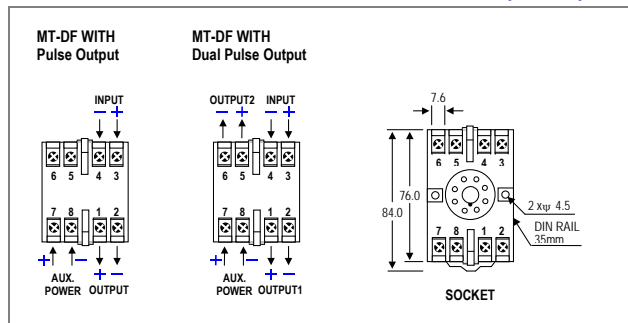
MT-DF WITH
Pulse Output

INPUT
− +

6 5 4 3

7 8 1 2

+ − + −
AUX.
POWER OUTPUT

MT-DF WITH
Dual Pulse Output

OUTPUT2 INPUT
− + − +

6 5 4 3

7 8 1 2

+ − + −
AUX.
POWER OUTPUT1

7.6

6 5 4 3

76.0

84.0

2 xψ 4.5

DIN RAIL
35mm

7 8 1 2

SOCKET